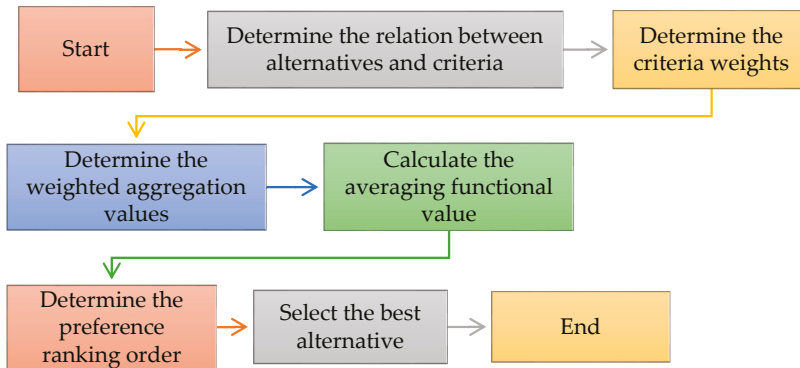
Start

Determine the relation between alternatives and criteria

Determine the criteria weights

Determine the weighted aggregation values

Calculate the averaging functional value

Determine the preference ranking order

Select the best alternative

End